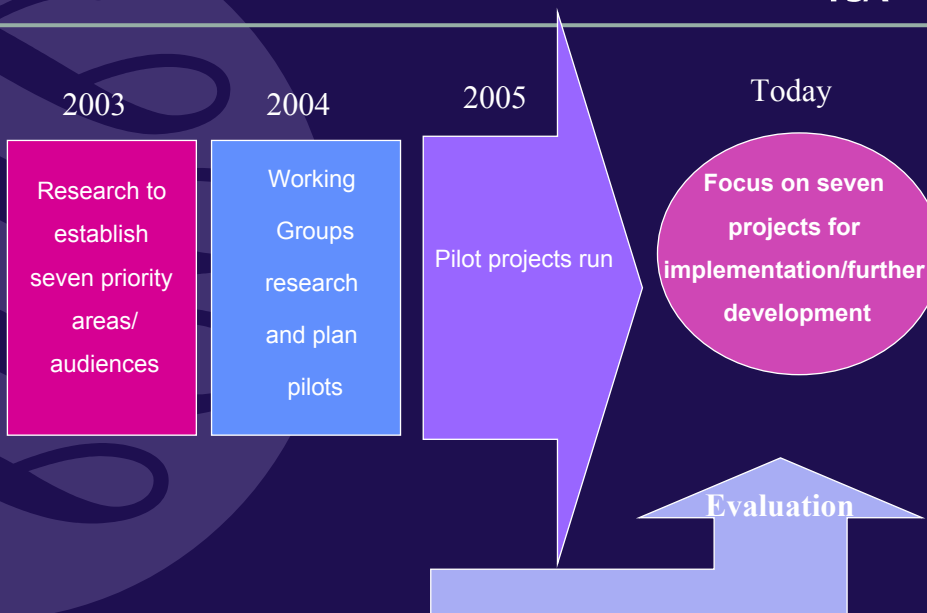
2003

Research to establish seven priority areas/ audiences

2004

Working Groups research and plan pilots

2005

Pilot projects run

Today

Focus on seven projects for implementation/further development

Evaluation